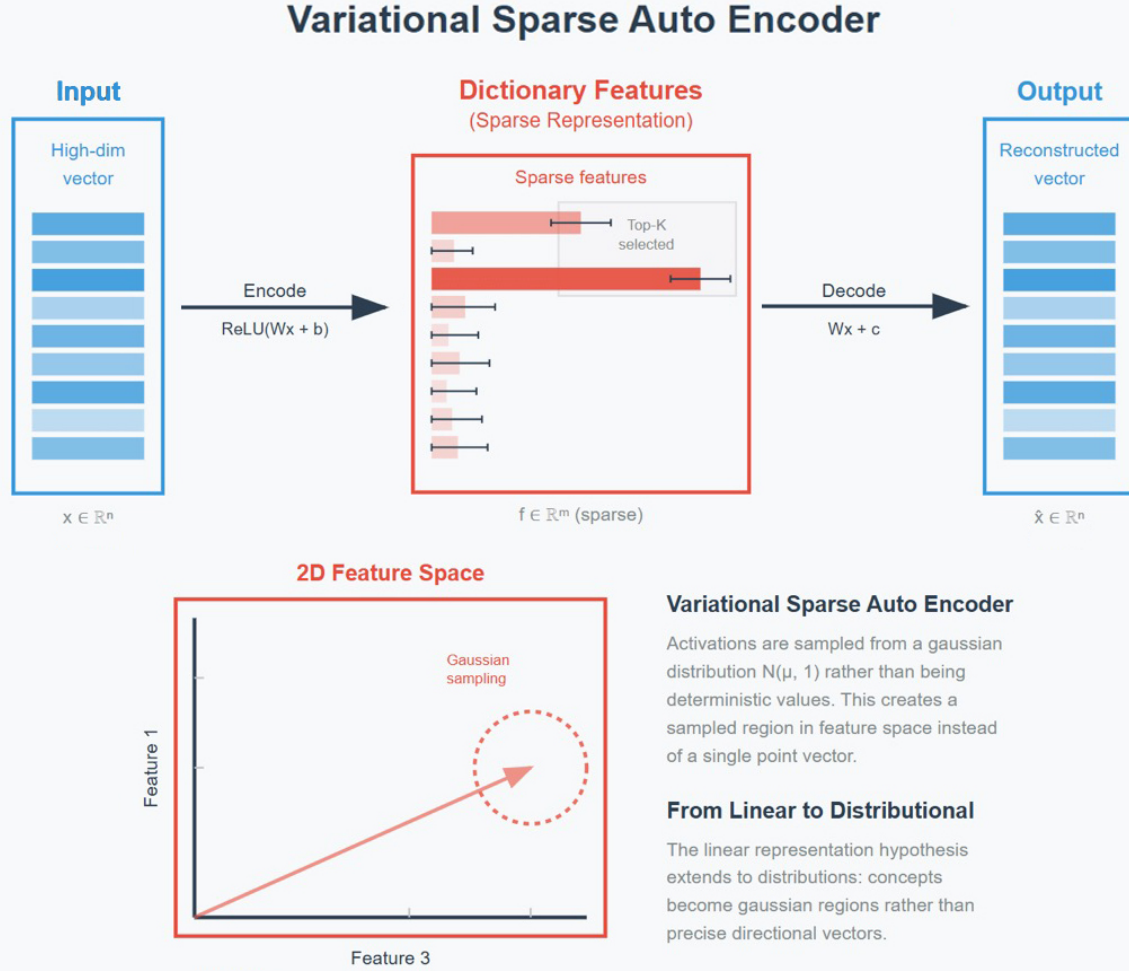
Variational Sparse Auto Encoder

Input

High-dim vector

$x \in \mathbb{R}^n$

Encode

ReLU(Wx + b)

Dictionary Features

(Sparse Representation)

Sparse features

Top-K selected

$f \in \mathbb{R}^m$ (sparse)

Decode

Wx + c

Output

Reconstructed vector

$\hat{x} \in \mathbb{R}^n$

2D Feature Space

Gaussian sampling

Feature 1

Feature 3

Variational Sparse Auto Encoder

Activations are sampled from a gaussian distribution N(μ, 1) rather than being deterministic values. This creates a sampled region in feature space instead of a single point vector.

From Linear to Distributional

The linear representation hypothesis extends to distributions: concepts become gaussian regions rather than precise directional vectors.